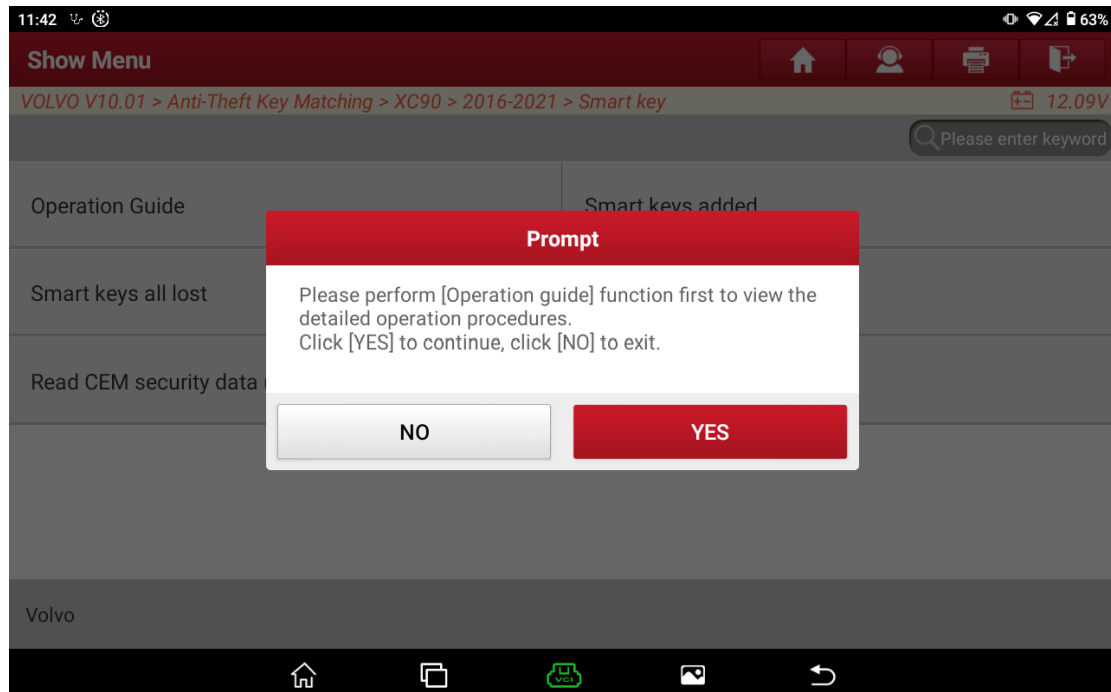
11:42 63%

Show Menu

VOLVO V10.01 > Anti-Theft Key Matching > XC90 > 2016-2021 > Smart key

12.09V

Please enter keyword

Operation Guide

Smart keys added

Smart keys all lost

Read CEM security data

Prompt

Please perform [Operation guide] function first to view the detailed operation procedures.
Click [YES] to continue, click [NO] to exit.

NO

YES

Volvo

VCI